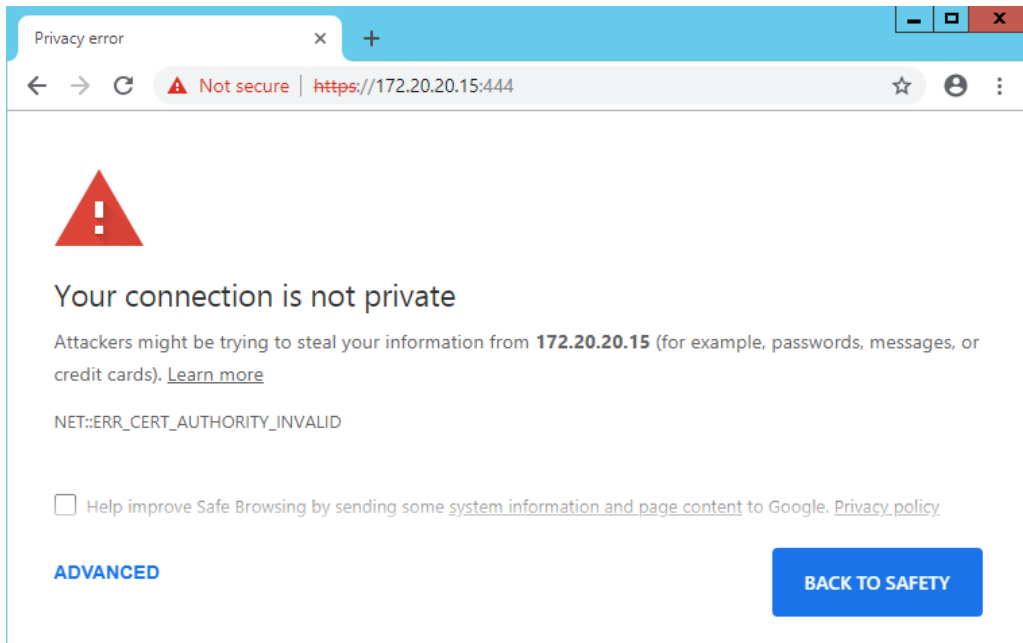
Privacy error ×
+

Not secure | https://172.20.20.15:444

Your connection is not private

Attackers might be trying to steal your information from **172.20.20.15** (for example, passwords, messages, or credit cards). Learn more

NET::ERR_CERT_AUTHORITY_INVALID

Help improve Safe Browsing by sending some system information and page content to Google. Privacy policy

ADVANCED

BACK TO SAFETY